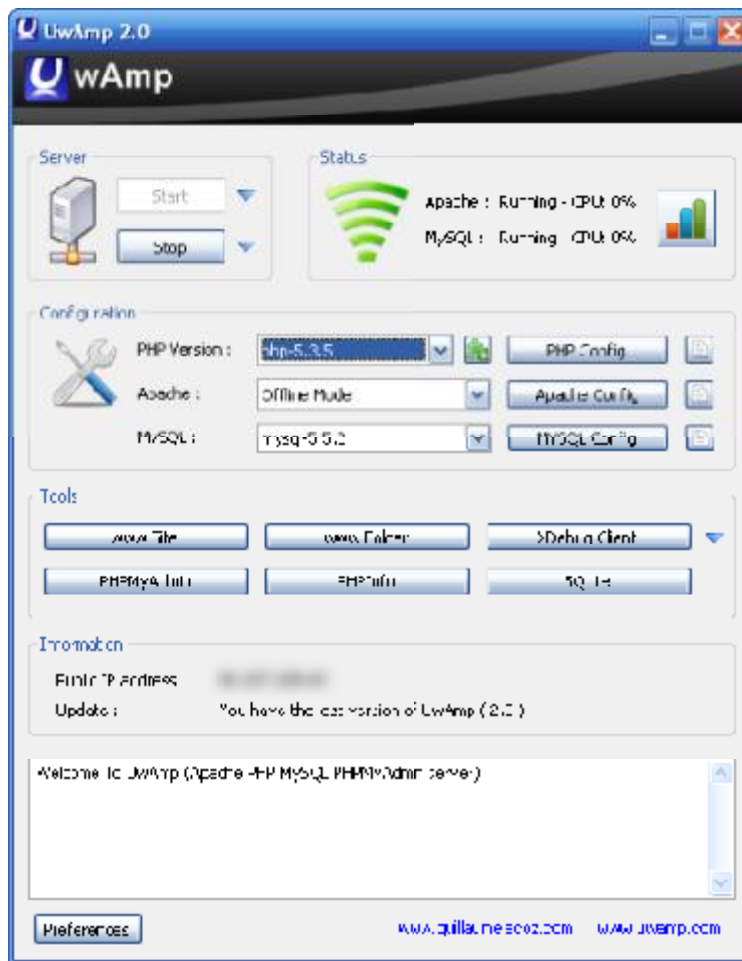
UwAmp 2.0

wAmp

Server

Start

Stop

Status

Apache : Running - CPU: 0%

MySQL : Running - CPU: 0%

Configuration

PHP Version : php-5.3.5

PHP Config

Apache : Offline Mode

Apache Config

MySQL : mysql-5.5.2

MySQL Config

Tools

www Site

www Folder

XDebug Client

PHPMyAdmin

PHPInfo

SQLite

Information

Public IP Address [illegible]

Update : You have the last version of UwAmp ( 2.0 )

Welcome to UwAmp (Apache PHP MySQL PHPMyAdmin server)

Preferences

www.guillaumeboz.com www.uwamp.com